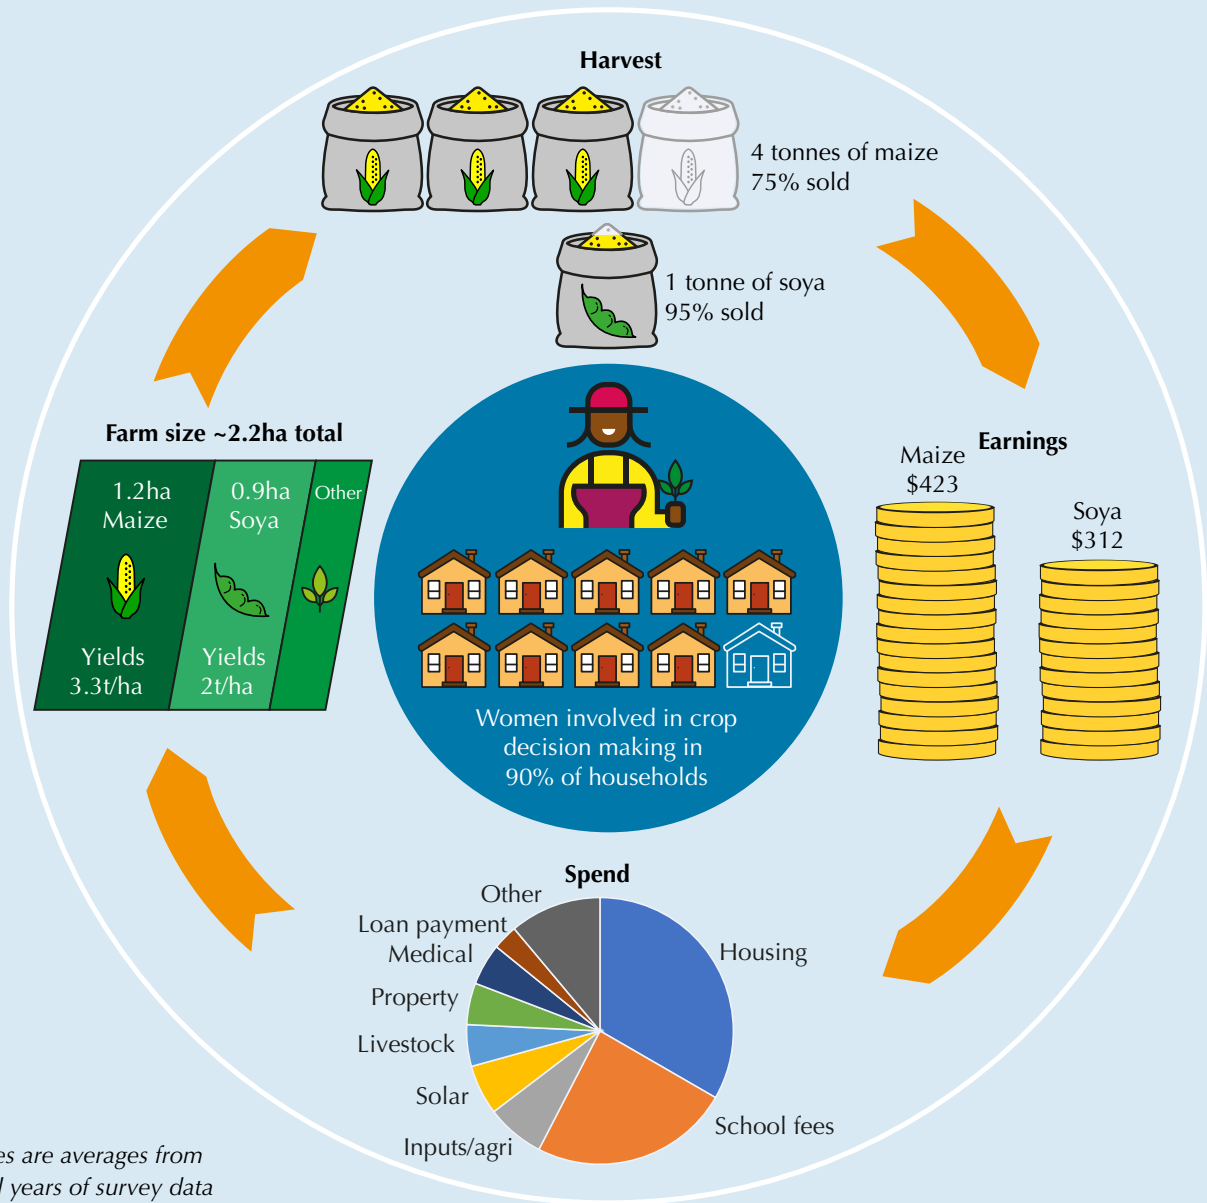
Harvest

4 tonnes of maize
75% sold

1 tonne of soya
95% sold

Earnings

Maize
$423

Soya
$312

Farm size ~2.2ha total

1.2ha
Maize

Yields
3.3t/ha

0.9ha
Soya

Yields
2t/ha

Other

Women involved in crop decision making in 90% of households

Spend

Other
Loan payment
Medical
Property
Livestock
Solar
Inputs/agri
Housing
School fees

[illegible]es are averages from
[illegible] years of survey data